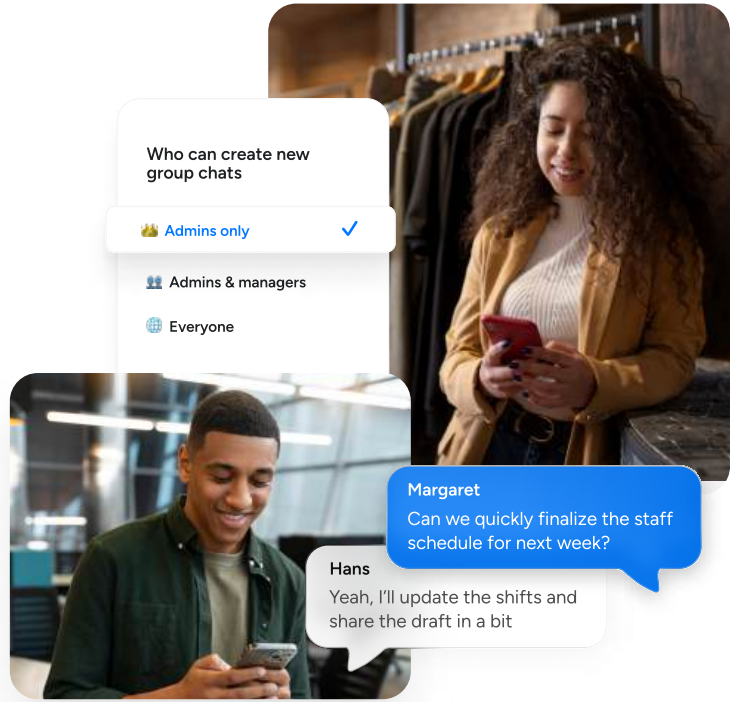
Who can create new group chats

👑 Admins only ✓

👥 Admins & managers

🌐 Everyone

Margaret
Can we quickly finalize the staff schedule for next week?

Hans
Yeah, I'll update the shifts and share the draft in a bit